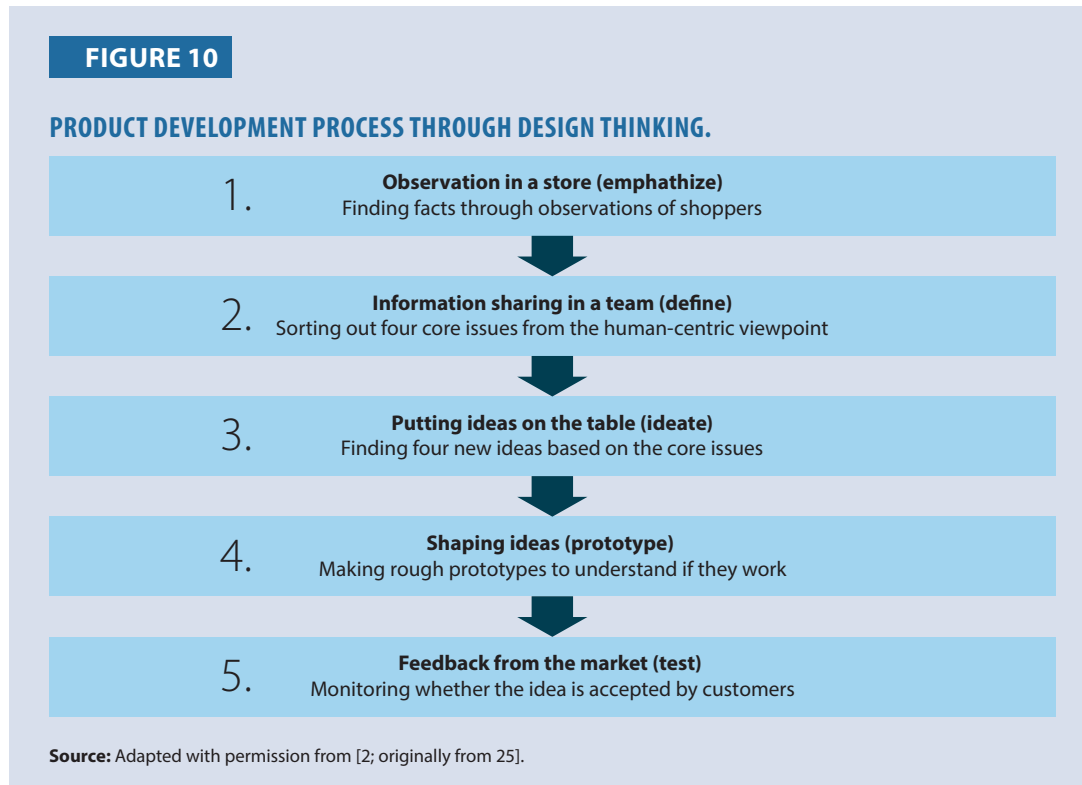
FIGURE 10

PRODUCT DEVELOPMENT PROCESS THROUGH DESIGN THINKING.

1. Observation in a store (emphathize)
Finding facts through observations of shoppers

2. Information sharing in a team (define)
Sorting out four core issues from the human-centric viewpoint

3. Putting ideas on the table (ideate)
Finding four new ideas based on the core issues

4. Shaping ideas (prototype)
Making rough prototypes to understand if they work

5. Feedback from the market (test)
Monitoring whether the idea is accepted by customers

Source: Adapted with permission from [2; originally from 25].